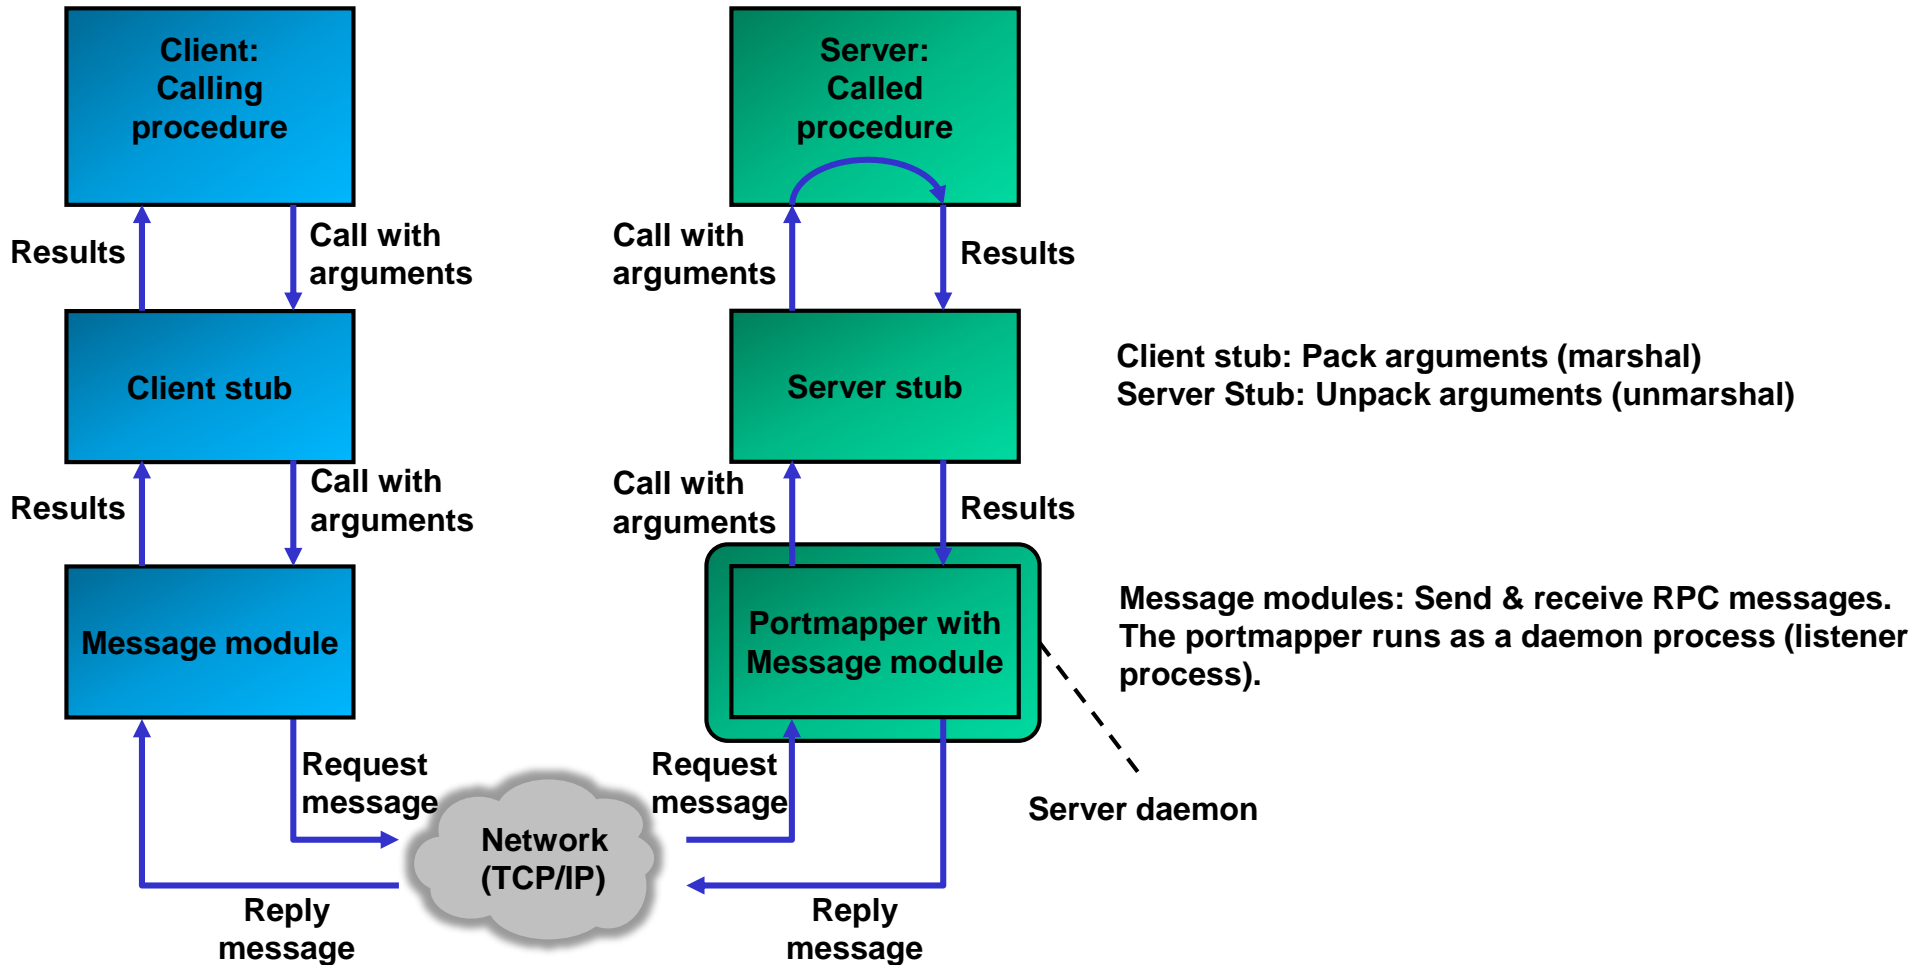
Client: Calling procedure

Results

Call with arguments

Client stub

Results

Call with arguments

Message module

Request message

Reply message

Network (TCP/IP)

Server: Called procedure

Call with arguments

Results

Server stub

Call with arguments

Results

Portmapper with Message module

Request message

Reply message

Client stub: Pack arguments (marshal)
Server Stub: Unpack arguments (unmarshal)

Message modules: Send & receive RPC messages.
The portmapper runs as a daemon process (listener process).

Server daemon